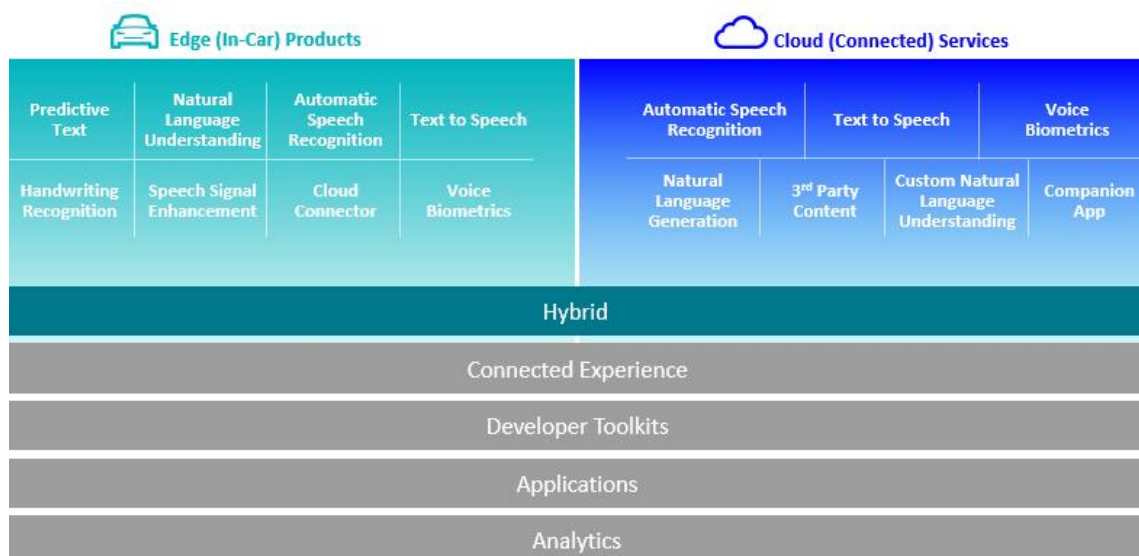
Edge (In-Car) Products

| Predictive Text | Natural Language Understanding | Automatic Speech Recognition | Text to Speech |
|---|---|---|---|
| Handwriting Recognition | Speech Signal Enhancement | Cloud Connector | Voice Biometrics |

Cloud (Connected) Services

| Automatic Speech Recognition | Text to Speech | Voice Biometrics | |
|---|---|---|---|
| Natural Language Generation | 3$^{rd}$ Party Content | Custom Natural Language Understanding | Companion App |

Hybrid

Connected Experience

Developer Toolkits

Applications

Analytics